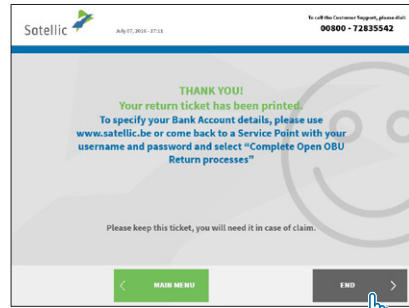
Satellic

July 07, 2016 - 17:13

To call the Customer Support, please dial:
00800 - 72835542

THANK YOU!
Your return ticket has been printed.
To specify your Bank Account details, please use www.satellic.be or come back to a Service Point with your username and password and select "Complete Open OBU Return processes"

Please keep this ticket, you will need it in case of claim.

MAIN MENU

END